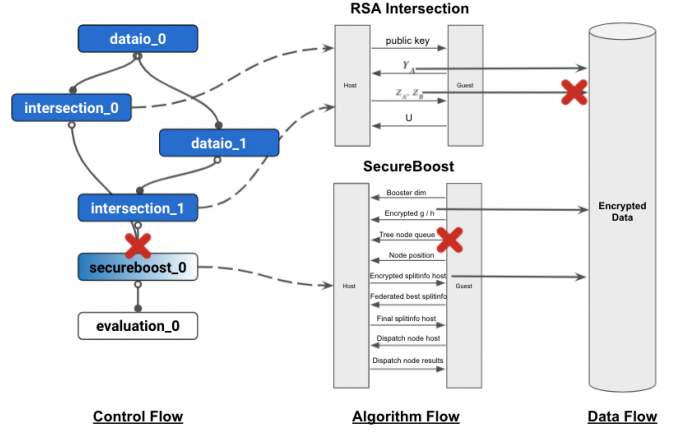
dataio_0

intersection_0

dataio_1

intersection_1

secureboost_0

evaluation_0

RSA Intersection

Host

Guest

public key

$Y_A$

$Z_A, Z_B$

U

SecureBoost

Host

Guest

Booster dim

Encrypted g / h

Tree node queue

Node position

Encrypted splitinfo host

Federated best splitinfo

Final splitinfo host

Dispatch node host

Dispatch node results

Encrypted Data

Control Flow

Algorithm Flow

Data Flow